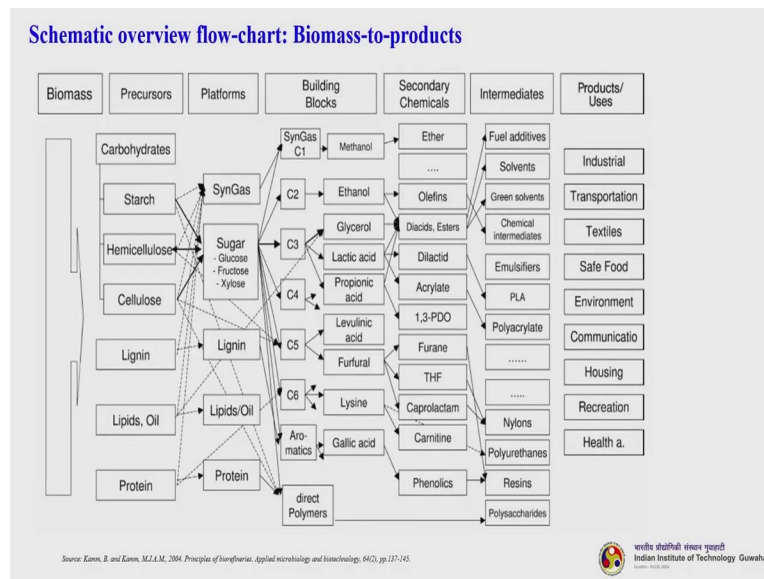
Schematic overview flow-chart: Biomass-to-products

Biomass

Precursors
Carbohydrates
Starch
Hemicellulose
Cellulose
Lignin
Lipids, Oil
Protein

Platforms
SynGas
Sugar
- Glucose
- Fructose
- Xylose
Lignin
Lipids/Oil
Protein

Building Blocks
SynGas C1
Methanol
C2
Ethanol
C3
Glycerol
Lactic acid
C4
Propionic acid
C5
Levulinic acid
Furfural
C6
Lysine
Aro-matics
Gallic acid
direct Polymers

Secondary Chemicals
Ether
....
Olefins
Diacids, Esters
Dilactid
Acrylate
1,3-PDO
Furane
THF
Caprolactam
Carnitine
Phenolics

Intermediates
Fuel additives
Solvents
Green solvents
Chemical intermediates
Emulsifiers
PLA
Polyacrylate
......
.....
Nylons
Polyurethanes
Resins
Polysaccharides

Products/ Uses
Industrial
Transportation
Textiles
Safe Food
Environment
Communicatio
Housing
Recreation
Health a.

Source: Kamm, B. and Kamm, M.J.A.M., 2004. Principles of biorefineries. Applied microbiology and biotechnology, 64(2), pp.137-145.

भारतीय प्रौद्योगिकी संस्थान गुवाहाटी
Indian Institute of Technology Guwaha